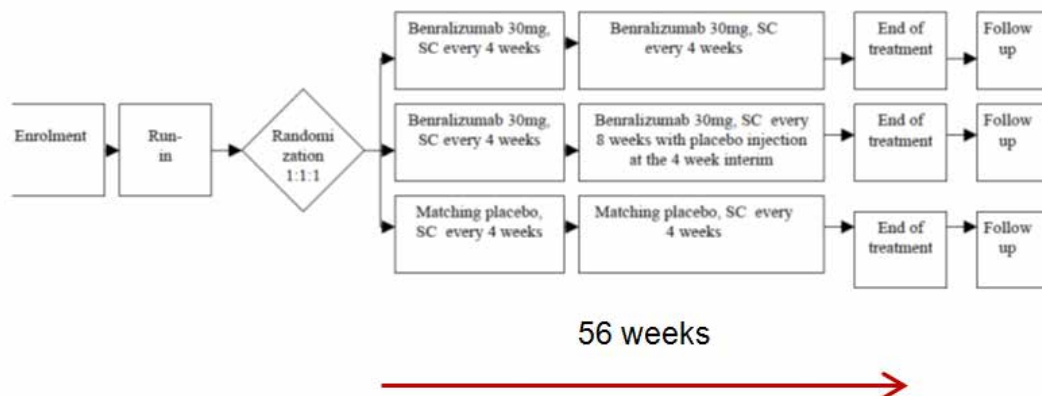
Enrolment

Run-in

Randomization 1:1:1

Benralizumab 30mg, SC every 4 weeks

Benralizumab 30mg, SC every 4 weeks

End of treatment

Follow up

Benralizumab 30mg, SC every 4 weeks

Benralizumab 30mg, SC every 8 weeks with placebo injection at the 4 week interim

End of treatment

Follow up

Matching placebo, SC every 4 weeks

Matching placebo, SC every 4 weeks

End of treatment

Follow up

56 weeks